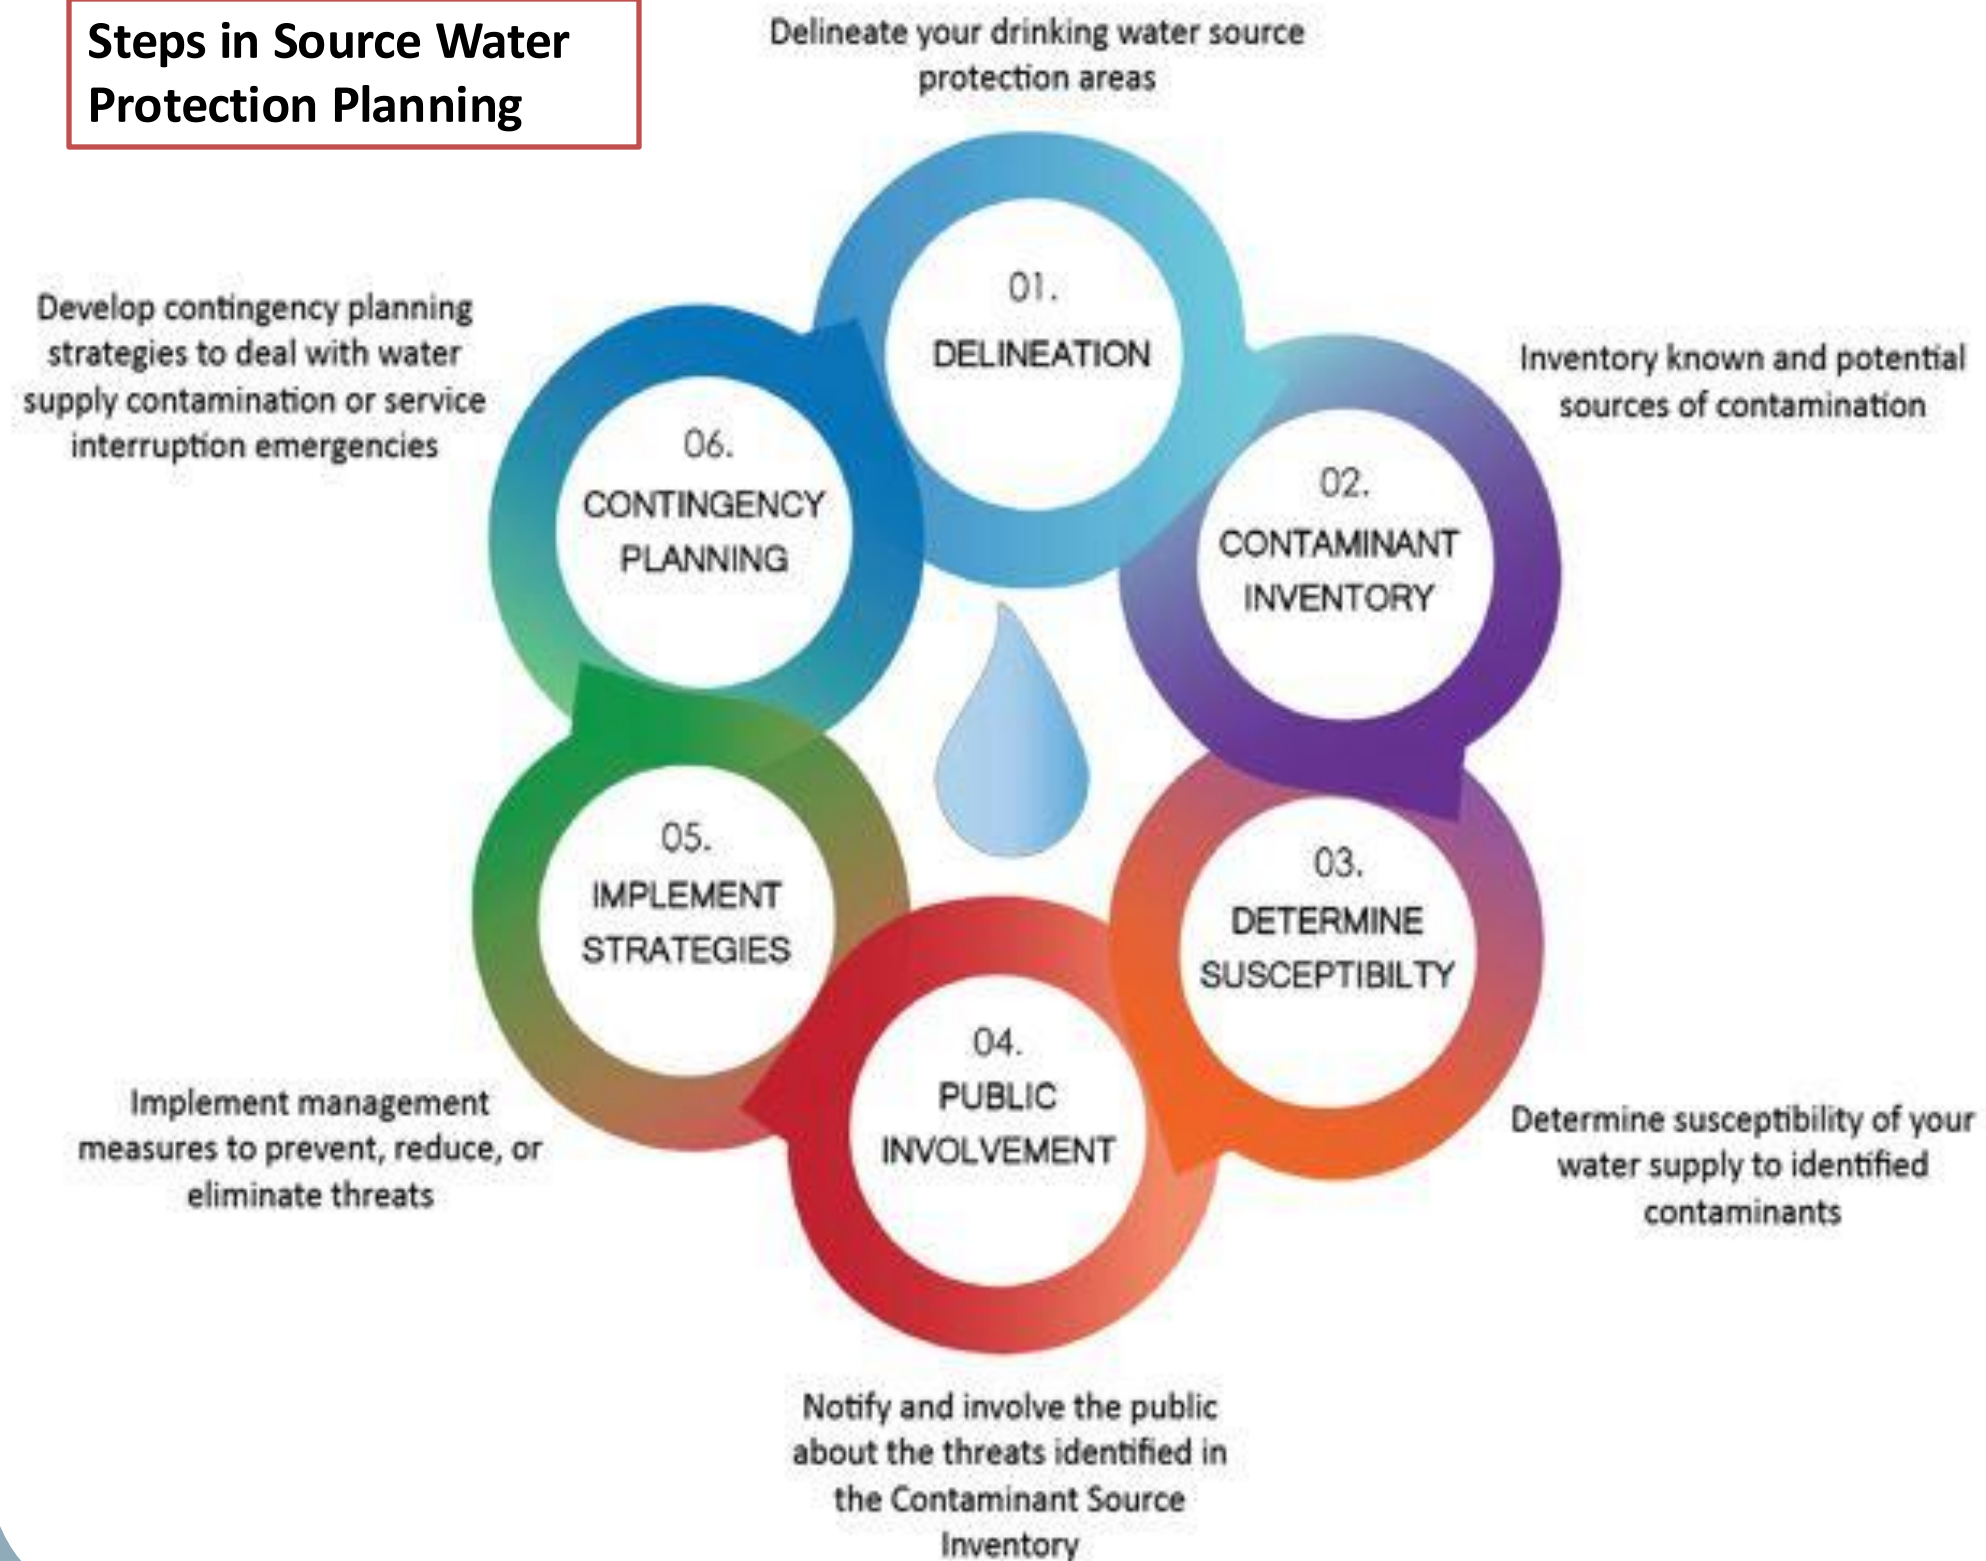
Steps in Source Water Protection Planning

Delineate your drinking water source protection areas

01.
DELINEATION

Inventory known and potential sources of contamination

02.
CONTAMINANT INVENTORY

03.
DETERMINE SUSCEPTIBILTY

Determine susceptibility of your water supply to identified contaminants

04.
PUBLIC INVOLVEMENT

Notify and involve the public about the threats identified in the Contaminant Source Inventory

05.
IMPLEMENT STRATEGIES

Implement management measures to prevent, reduce, or eliminate threats

06.
CONTINGENCY PLANNING

Develop contingency planning strategies to deal with water supply contamination or service interruption emergencies